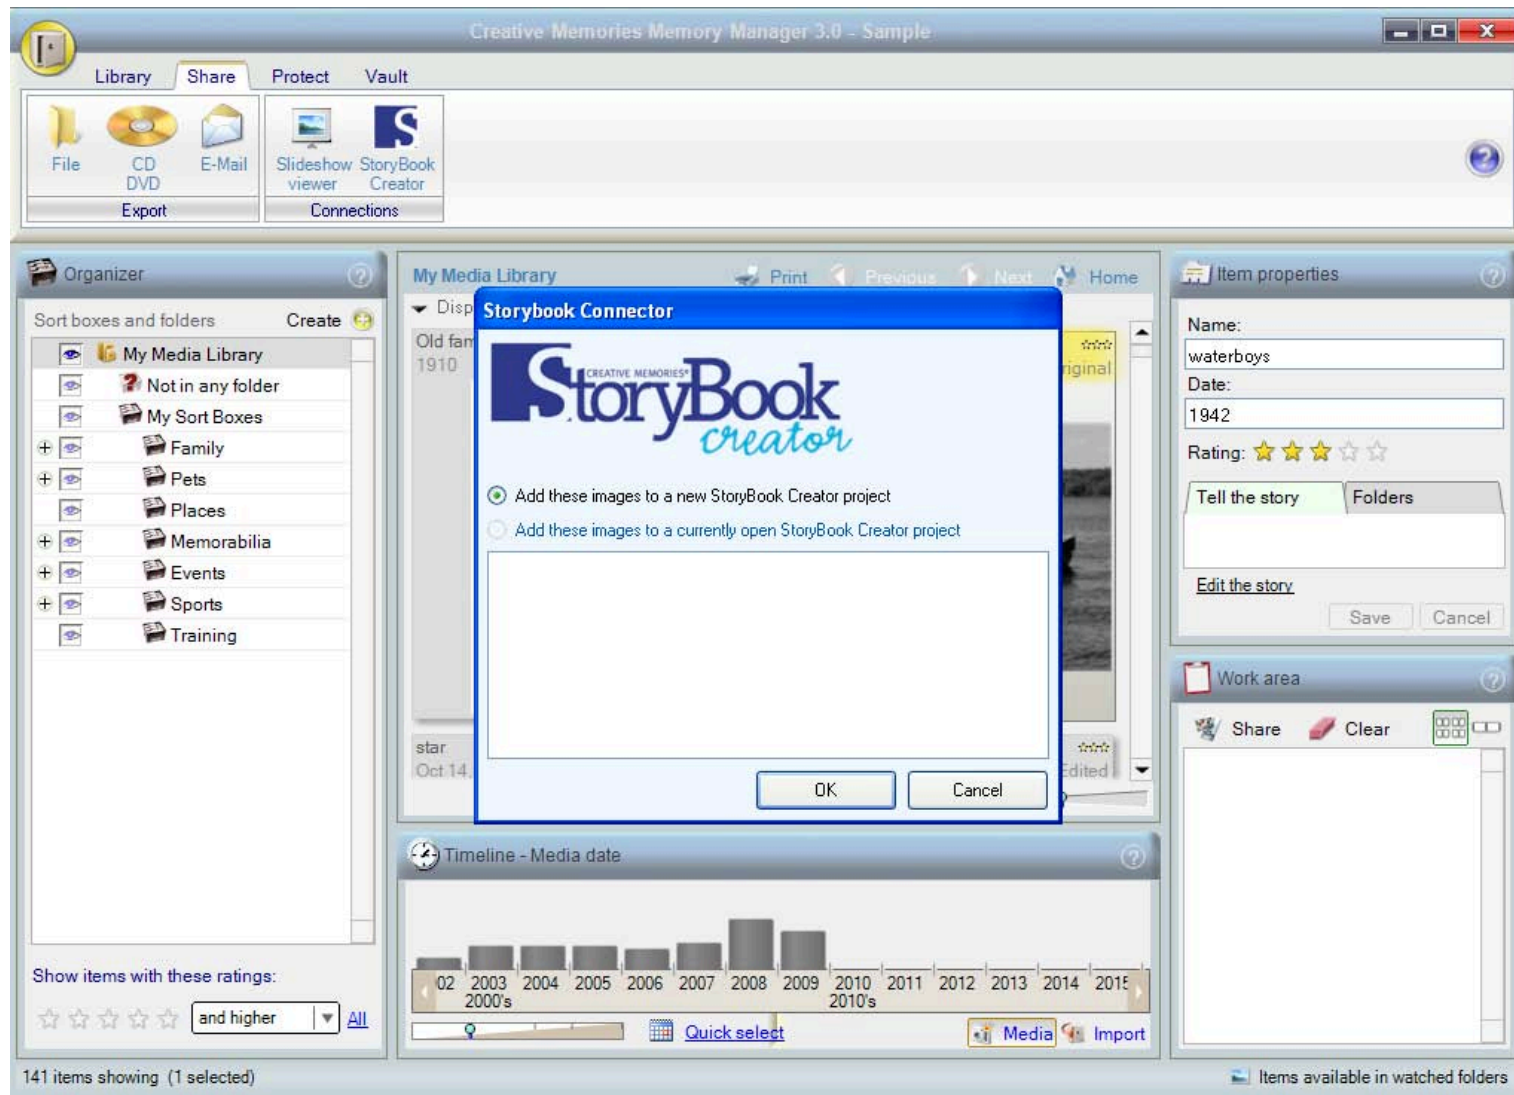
Creative Memories Memory Manager 3.0 - Sample

Library Share Protect Vault

File CD DVD E-Mail Slideshow viewer StoryBook Creator

Export Connections

Organizer

Sort boxes and folders Create

My Media Library
Not in any folder
My Sort Boxes
Family
Pets
Places
Memorabilia
Events
Sports
Training

Show items with these ratings:

and higher All

My Media Library Print Previous Next Home

Disp

Old fam
1910

riginal

star
Oct 14

Edited

Storybook Connector

StoryBook CREATIVE MEMORIES creator

Add these images to a new StoryBook Creator project

Add these images to a currently open StoryBook Creator project

OK Cancel

Timeline - Media date

02 2003 2004 2005 2006 2007 2008 2009 2010 2011 2012 2013 2014 2015
2000's 2010's

Quick select Media Import

Item properties

Name:
waterboys
Date:
1942
Rating:

Tell the story Folders

Edit the story

Save Cancel

Work area

Share Clear

141 items showing (1 selected)

Items available in watched folders